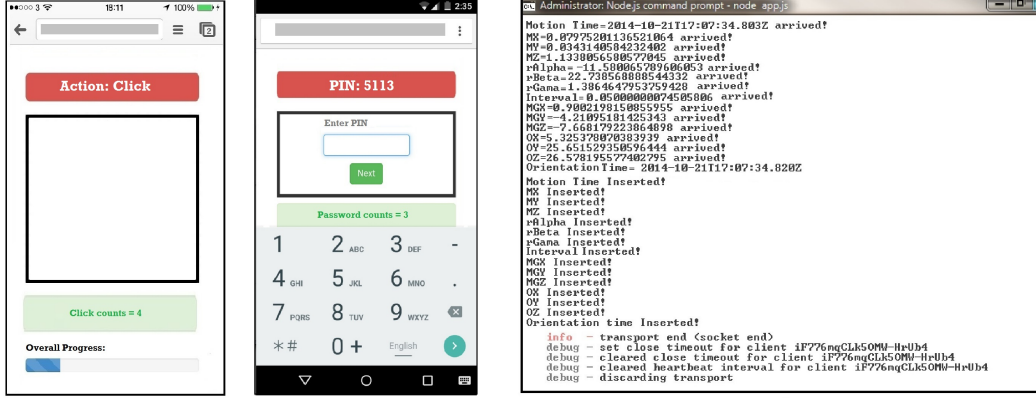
●●○○○ 3 18:11 100%

2

Action: Click

Click counts = 4

Overall Progress:

2:35

PIN: 5113

Enter PIN

Next

Password counts = 3

| 1 | 2 ABC | 3 DEF | - |
|---|---|---|---|
| 4 GHI | 5 JKL | 6 MNO | . |
| 7 PQRS | 8 TUV | 9 WXYZ | ⌫ |
| * # | 0 + | English | › |

Administrator: Node.js command prompt - node app.js

Motion Time=2014-10-21T17:07:34.803Z arrived!
MX=0.0797520113652106 4 arrived!
MY=0.0343140584232402 arrived!
MZ=1.1338056580577045 arrived!
rAlpha=-11.580065789606053 arrived!
rBeta=22.738568888544332 arrived!
rGama=1.3864647953759428 arrived!
Interval=0.05000000074505806 arrived!
MGX=0.9002198150855955 arrived!
MGY=-4.21095181425343 arrived!
MGZ=-7.668179223864898 arrived!
OX=5.325378070383939 arrived!
OY=25.651529350596444 arrived!
OZ=26.578195577402795 arrived!
OrientationTime= 2014-10-21T17:07:34.820Z
Motion Time Inserted!
MX Inserted!
MY Inserted!
MZ Inserted!
rAlpha Inserted!
rBeta Inserted!
rGama Inserted!
Interval Inserted!
MGX Inserted!
MGY Inserted!
MGZ Inserted!
OX Inserted!
OY Inserted!
OZ Inserted!
Orientation time Inserted!
info - transport end (socket end)
debug - set close timeout for client iF776mqCLk5OMW-HrUb4
debug - cleared close timeout for client iF776mqCLk5OMW-HrUb4
debug - cleared heartbeat interval for client iF776mqCLk5OMW-HrUb4
debug - discarding transport